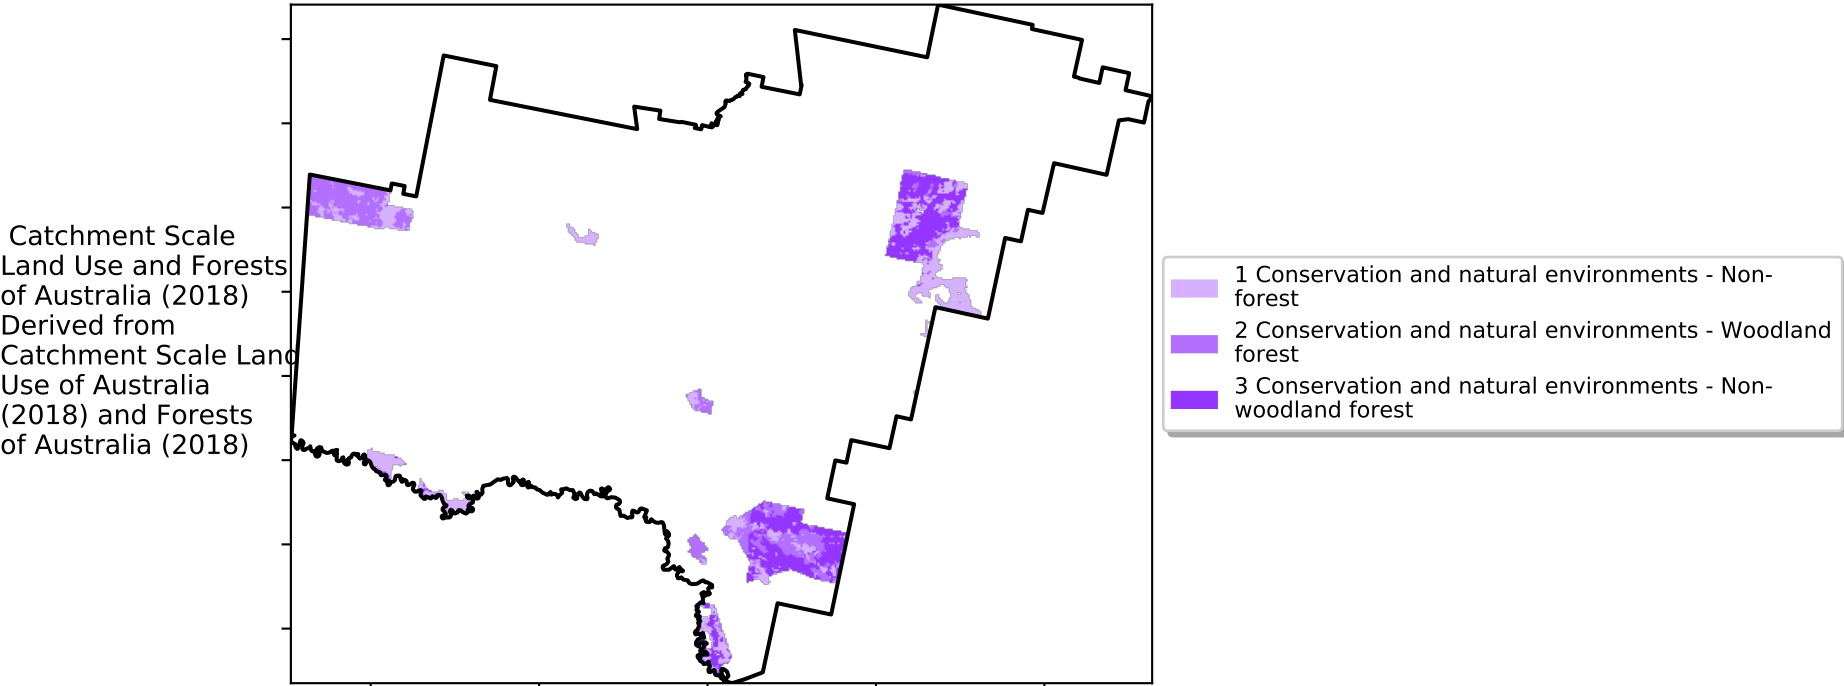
Catchment Scale Land Use and Forests of Australia (2018) Derived from Catchment Scale Land Use of Australia (2018) and Forests of Australia (2018)

1 Conservation and natural environments - Non-forest
2 Conservation and natural environments - Woodland forest
3 Conservation and natural environments - Non-woodland forest